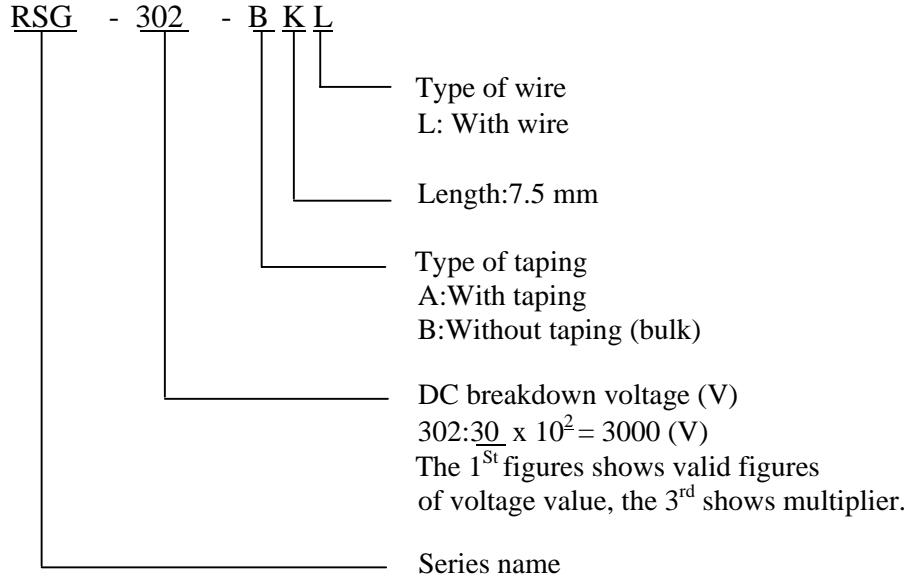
RSG - 302 - B K L

Type of wire
L: With wire

Length:7.5 mm

Type of taping
A:With taping
B:Without taping (bulk)

DC breakdown voltage (V)
302:30 x $10^2$ = 3000 (V)
The $1^{St}$ figures shows valid figures of voltage value, the $3^{rd}$ shows multiplier.

Series name